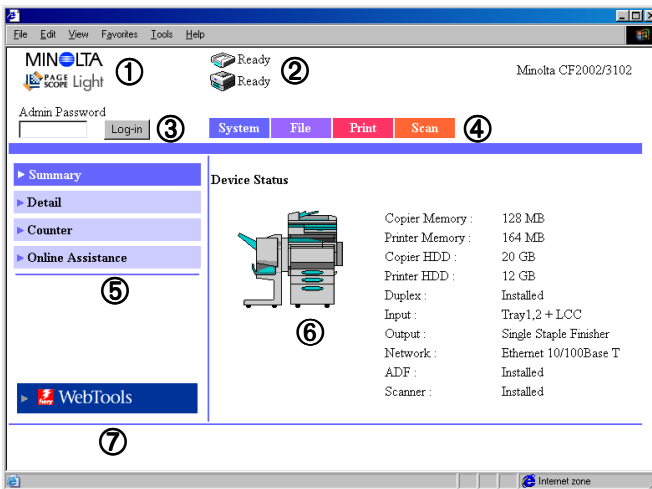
File Edit View Favorites Tools Help

MINOLTA
PAGE SCOPE Light ①

Ready
Ready ②

Minolta CF2002/3102

Admin Password
Log-in ③

System File Print Scan ④

▶ Summary
▶ Detail
▶ Counter
▶ Online Assistance
⑤

Device Status

| | |
|---|---|
| Copier Memory : | 128 MB |
| Printer Memory : | 164 MB |
| Copier HDD : | 20 GB |
| Printer HDD : | 12 GB |
| Duplex : | Installed |
| Input : | Tray1,2 + LCC |
| Output : | Single Staple Finisher |
| Network : | Ethernet 10/100Base T |
| ADF : | Installed |
| Scanner : | Installed |

⑥

▶ fiery WebTools

⑦

Internet zone